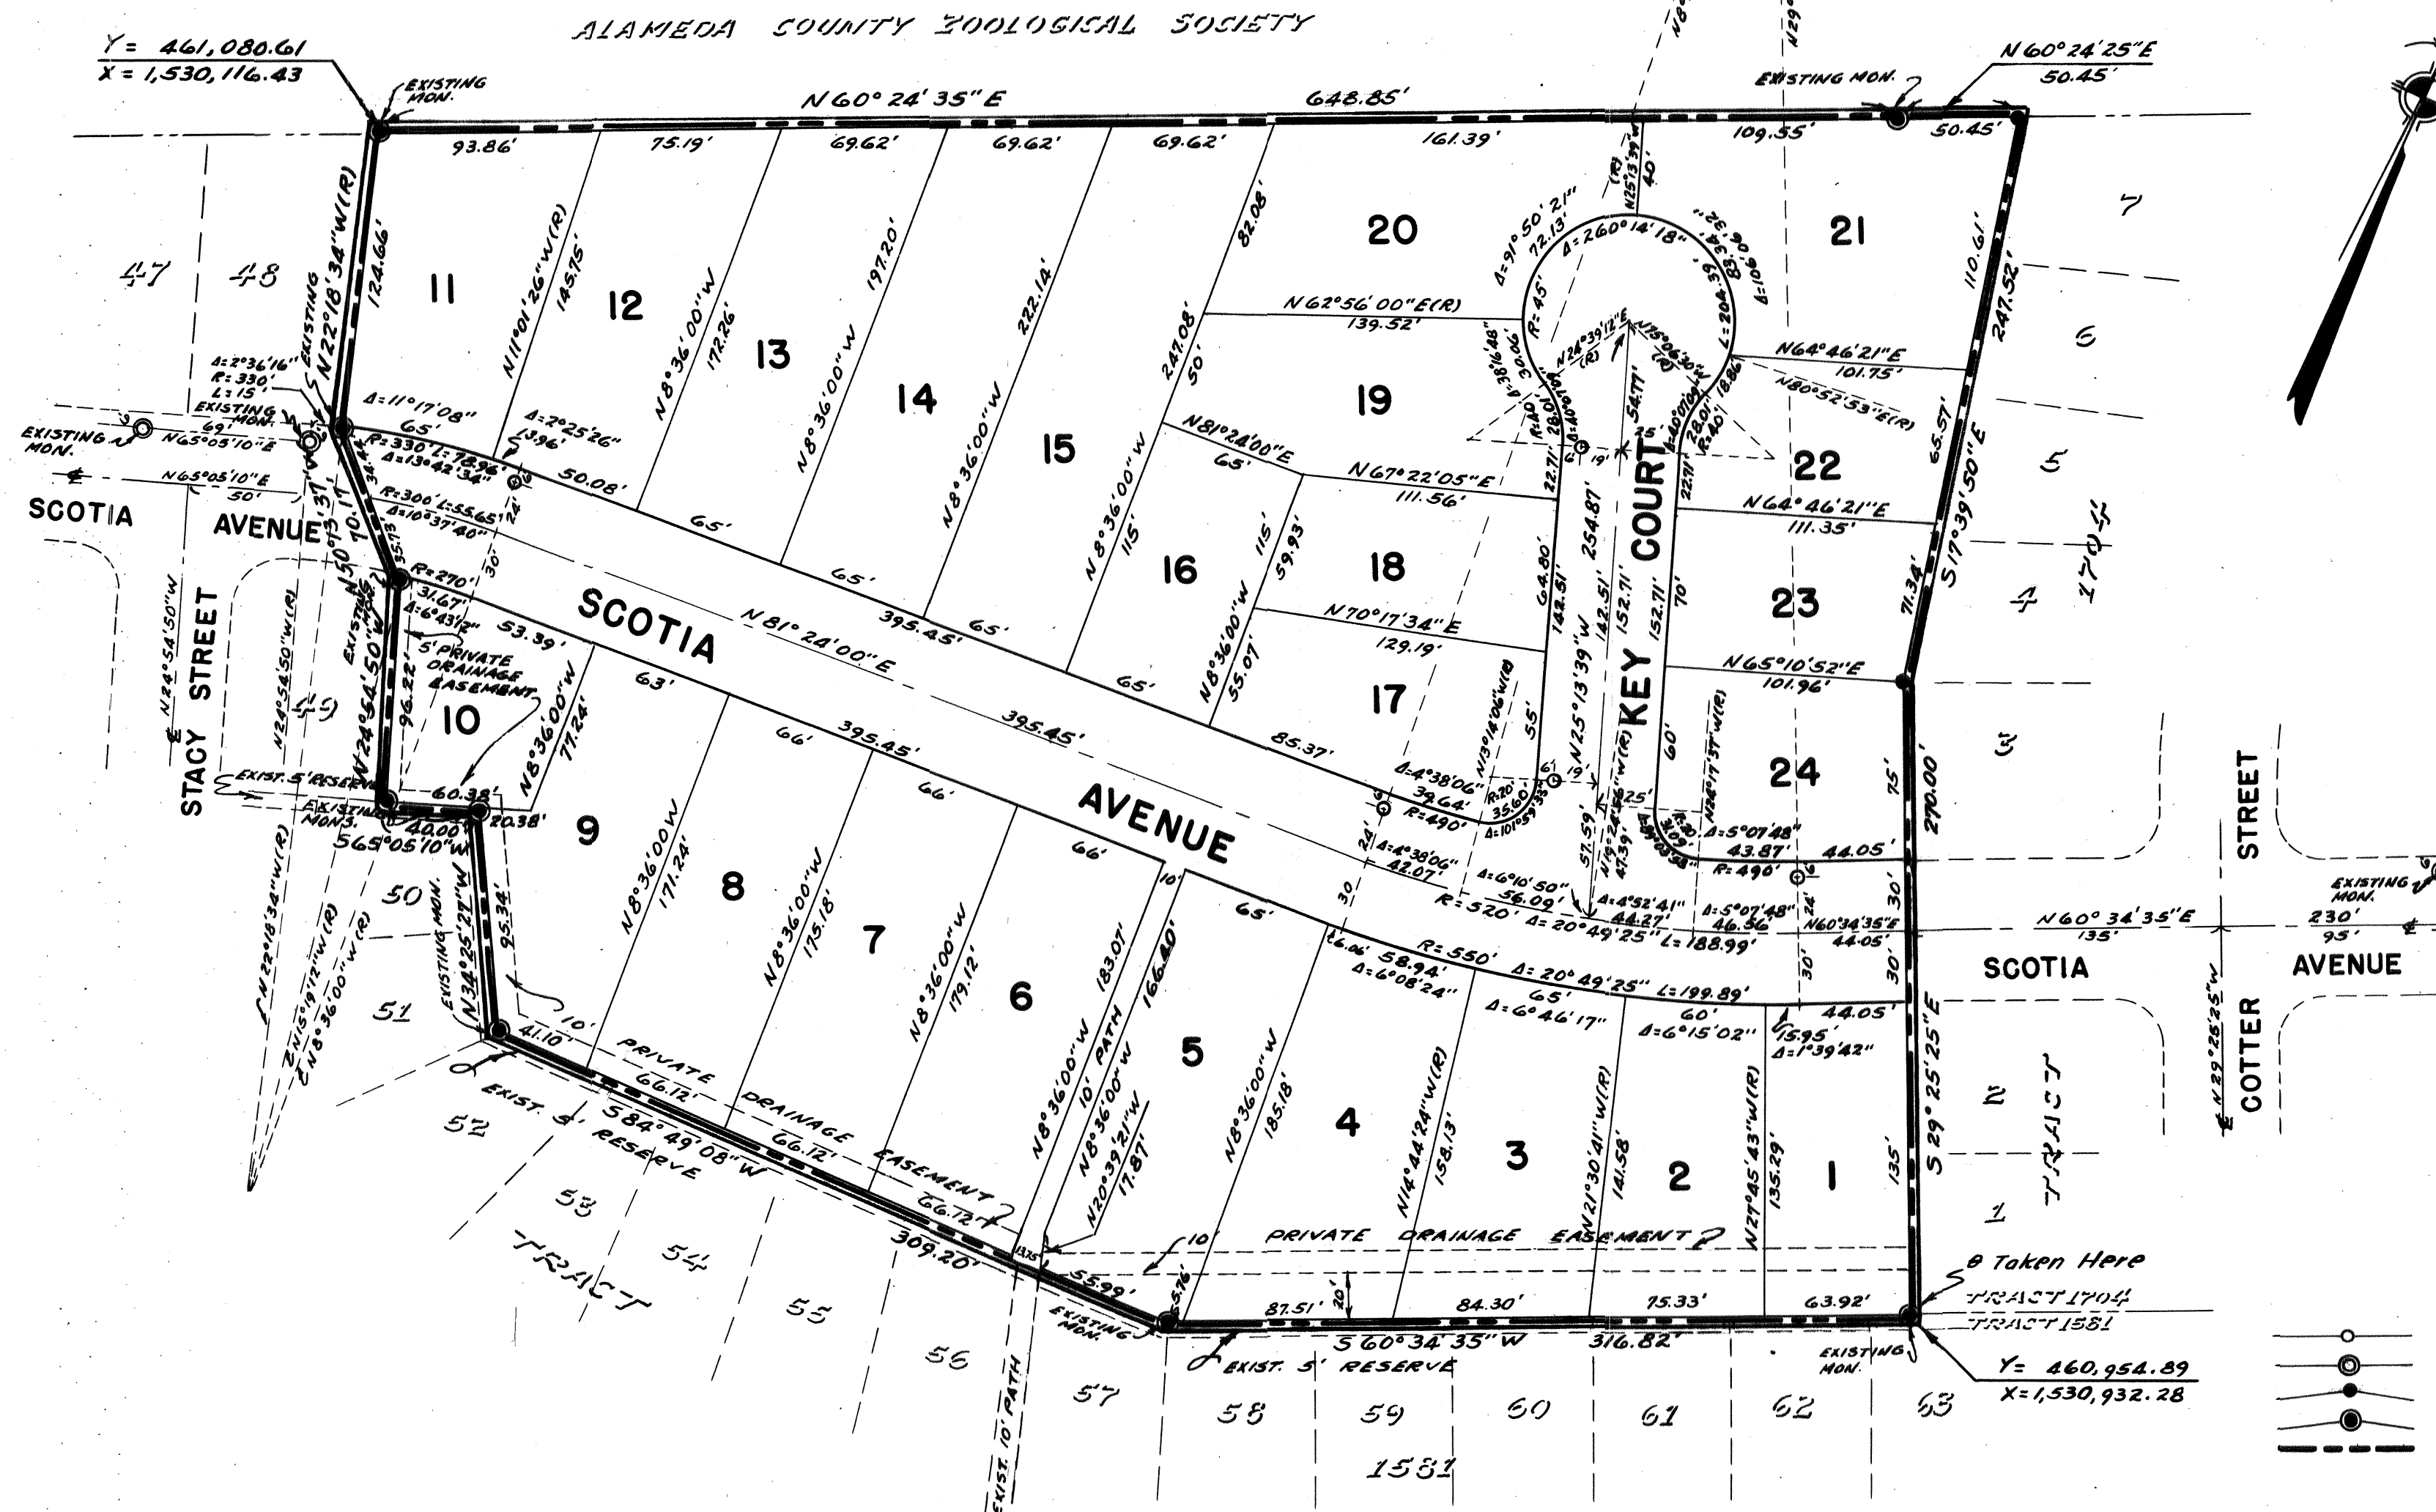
ALAMEDA COUNTY ZOOLOGICAL SOCIETY

Y = 461,080.61
X = 1,530,116.43

EXISTING MON.

N 60° 24' 35" E 648.85'

EXISTING MON.

N 60° 24' 25" E 50.45'

93.86' 75.19' 69.62' 69.62' 69.62' 161.39' 109.35' 50.45'

11 12 13 14 15 16 17 18 19 20 21 22 23 24

1 2 3 4 5 6 7 8 9 10

47 48 49 50 51 52 53 54 55 56 57 58 59 60 61 62 63

7 6 5 4 3 2 1

N 22°18'34"W(R) 124.66'

N 11°01'26"W(R) 145.75'

N 8°36'00"W 172.26'

N 8°36'00"W 197.20'

N 8°36'00"W 222.14'

247.08'

82.08'

N 62°56'00"E(R) 139.52'

Δ=260°14'18"

Δ=91°50'21" 72.13'

R=45'

N 64°46'21"E 101.75'

N 80°52'53"E(R)

110.61'

247.52'

65.57'

S 17°39'50"E

N 64°46'21"E 111.35'

N 65°10'52"E 101.96'

71.34'

N 81°24'00"E

65'

N 67°22'05"E 111.56'

N 70°17'34"E 129.19'

N 8°36'00"W 115'

N 8°36'00"W 115' 59.93' 55.07'

85.37'

KEY COURT

254.87'

142.51' 152.71' 152.71'

N 25°13'39"W

SCOTIA AVENUE

N 81°24'00"E

395.45'

395.45'

395.45'

EXISTING MON.

N 65°05'10"E

N 65°05'10"E 50'

SCOTIA AVENUE

STACY STREET

N 24°54'50"W

N 24°54'50"W(R)

Δ=2°36'16" R=330' L=15'

EXISTING MON.

Δ=11°17'08" 65'

R=330' L=72.96' Δ=13°42'34"

R=300' L=55.65' Δ=10°37'40"

Δ=2°25'26" 13.96'

50.08'

R=270'

31.67' Δ=6°43'12"

53.39'

63'

5' PRIVATE DRAINAGE EASEMENT

N 24°54'50"W 96.22'

N 8°36'00"W 77.24'

EXIST. 5' RESERVE

EXISTING MONS.

60.38'

40.00'

20.38'

S 65°05'10"W

N 8°36'00"W 171.24'

N 8°36'00"W 175.18'

N 8°36'00"W 179.12'

N 8°36'00"W 183.07'

166.80'

N 8°36'00"W 185.18'

N 34°25'27"W 95.34'

EXISTING MON.

N 22°18'34"W(R)

N 15°19'12"W(R)

N 8°36'00"W(R)

41.10'

10'

PRIVATE DRAINAGE EASEMENT

66.12' 66.12' 66.72'

S 84°49'08"W 309.20'

EXIST. 5' RESERVE

TRACT

10' PATH

N 8°36'00"W

N 20°39'21"W 17.87'

55.99'

EXISTING MON.

EXIST. 10' PATH

10' PRIVATE DRAINAGE EASEMENT

20'

87.51' 84.30' 75.33' 63.92'

S 60°34'35"W 316.82'

EXIST. 5' RESERVE

1581

N 14°44'24"W(R) 158.13'

N 21°30'41"W(R) 141.58'

N 27°45'43"W(R) 135.29'

135'

S 29°25'25"E

270.00'

75'

R=490'

Δ=4°38'06" 39.64'

Δ=4°38'06" 42.07'

R=520' Δ=20°49'25" L=188.99'

R=550' Δ=20°49'25" L=199.89'

Δ=6°10'50" 56.09'

Δ=6°08'24" 58.94'

Δ=6°46'17"

Δ=6°15'02"

15.95' Δ=1°39'42"

Δ=4°52'41" 44.27'

Δ=5°07'48" 46.36'

Δ=5°07'48" 43.87'

44.05'

44.05'

44.05'

N 60°34'35"E

N 60°34'35"E 135'

230'

95'

SCOTIA AVENUE

COTTER STREET

N 29°25'25"W

EXISTING MON.

STREET

TRACT

Taken Here

TRACT 1704

TRACT 1581

EXISTING MON.

Y= 460,954.89
X= 1,530,932.28

1704